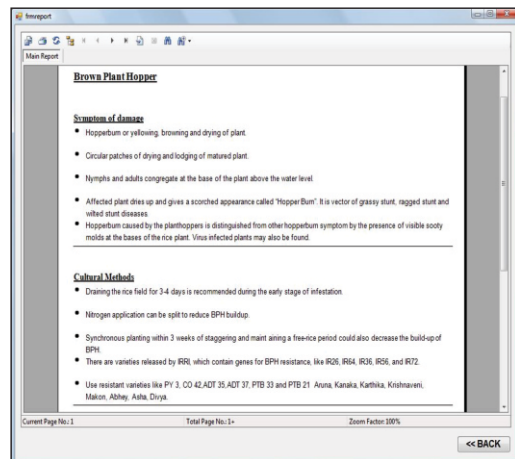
frmreport

Main Report

Brown Plant Hopper

Symptom of damage

• Hopperburn or yellowing, browning and drying of plant.

• Circular patches of drying and lodging of matured plant.

• Nymphs and adults congregate at the base of the plant above the water level.

• Affected plant dries up and gives a scorched appearance called "Hopper Burn". It is vector of grassy stunt, ragged stunt and wilted stunt diseases.
• Hopperburn caused by the planthoppers is distinguished from other hopperburn symptom by the presence of visible sooty molds at the bases of the rice plant. Virus infected plants may also be found.

Cultural Methods

• Draining the rice field for 3-4 days is recommended during the early stage of infestation.

• Nitrogen application can be split to reduce BPH buildup.

• Synchronous planting within 3 weeks of staggering and maint aining a free-rice period could also decrease the build-up of BPH.
• There are varieties released by IRRI, which contain genes for BPH resistance, like IR26, IR64, IR36, IR56, and IR72.

• Use resistant varieties like PY 3, CO 42,ADT 35,ADT 37, PTB 33 and PTB 21 Aruna, Kanaka, Karthika, Krishnaveni, Makon, Abhey, Asha, Divya.

Current Page No.: 1 Total Page No.: 1+ Zoom Factor: 100%

<< BACK